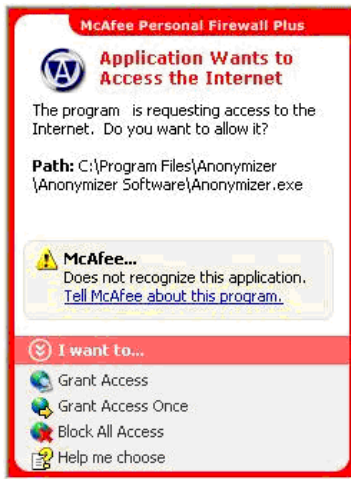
McAfee Personal Firewall Plus

Application Wants to Access the Internet

The program is requesting access to the Internet. Do you want to allow it?

Path: C:\Program Files\Anonymizer \Anonymizer Software\Anonymizer.exe

McAfee...
Does not recognize this application.
Tell McAfee about this program.

I want to...

Grant Access
Grant Access Once
Block All Access
Help me choose